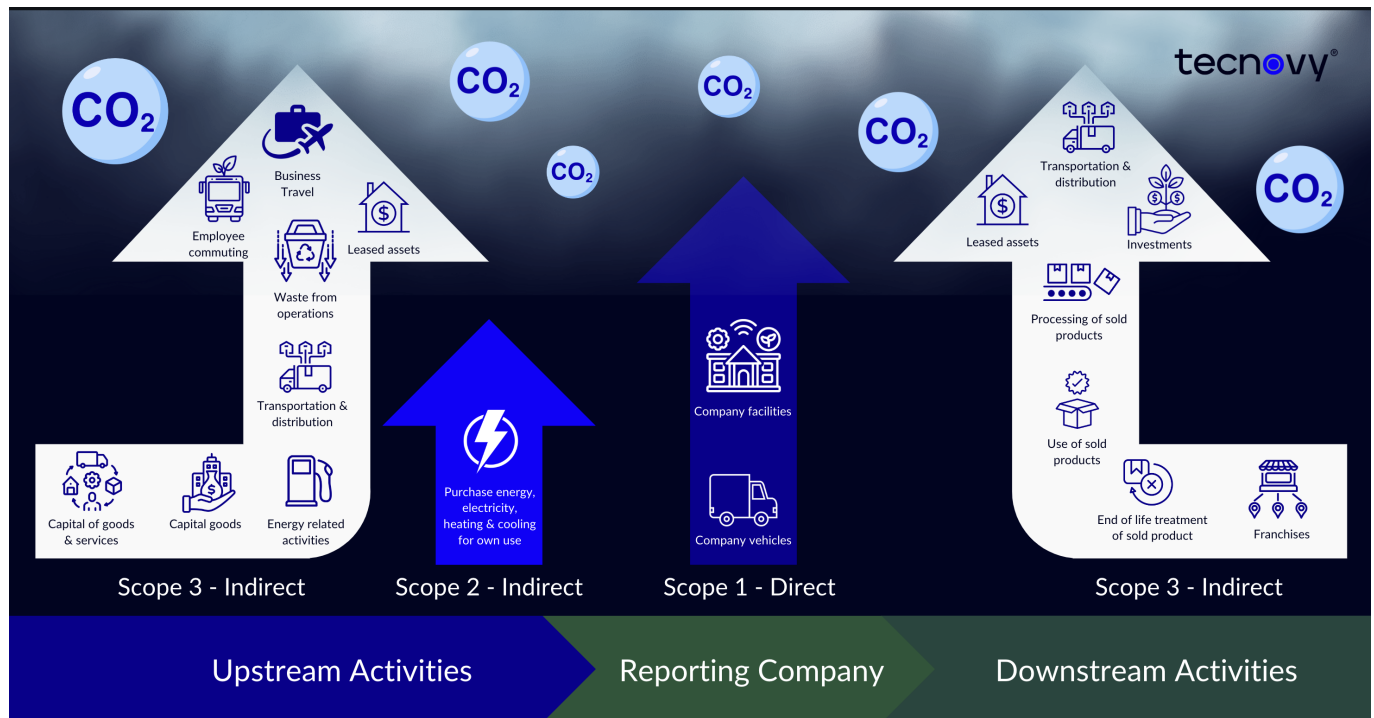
tecnovy®

$CO_2$

$CO_2$

$CO_2$

$CO_2$

$CO_2$

$CO_2$

Business Travel

Employee commuting

Leased assets

Waste from operations

Transportation & distribution

Capital of goods & services

Capital goods

Energy related activities

Scope 3 - Indirect

Purchase energy, electricity, heating & cooling for own use

Scope 2 - Indirect

Company facilities

Company vehicles

Scope 1 - Direct

Transportation & distribution

Leased assets

Investments

Processing of sold products

Use of sold products

End of life treatment of sold product

Franchises

Scope 3 - Indirect

Upstream Activities

Reporting Company

Downstream Activities